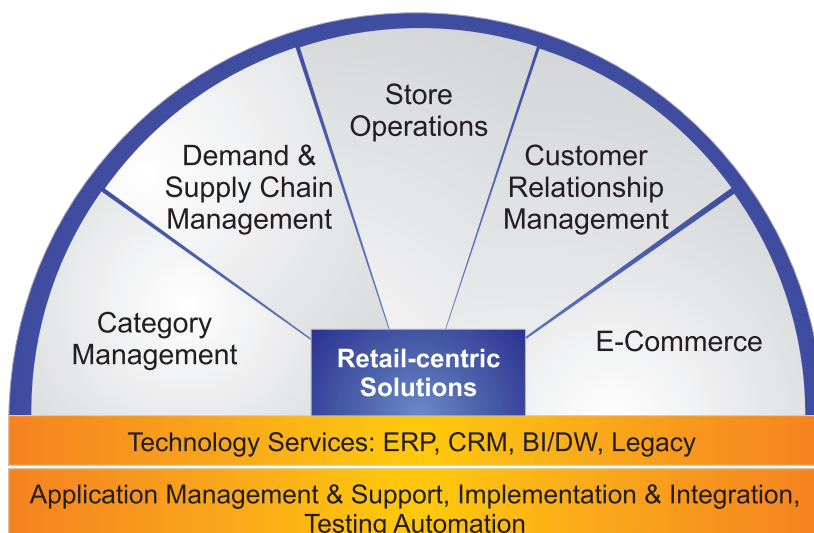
Store Operations

Demand & Supply Chain Management

Customer Relationship Management

Category Management

Retail-centric Solutions

E-Commerce

Technology Services: ERP, CRM, BI/DW, Legacy

Application Management & Support, Implementation & Integration, Testing Automation